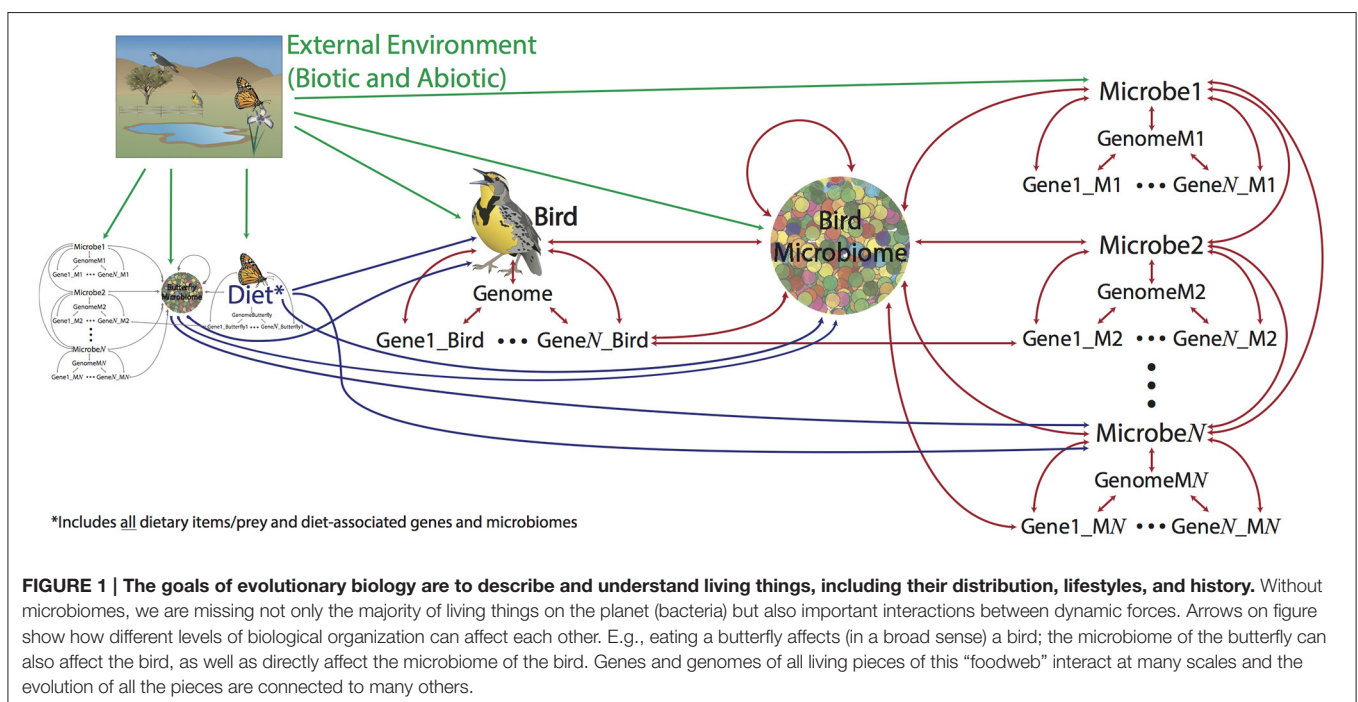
External Environment
(Biotic and Abiotic)

Microbe1
GenomeM1
Gene1_M1 ••• Gene$N$_M1

Bird

Bird Microbiome

Microbe2
GenomeM2
Gene1_M2 ••• Gene$N$_M2

Genome
Gene1_Bird ••• Gene$N$_Bird

Microbe1
GenomeM1
Gene1_M1 ••• Gene$N$_M1
Microbe2
GenomeM2
Gene1_M2 ••• Gene$N$_M2
Microbe$N$
GenomeM$N$
Gene1_M$N$ ••• Gene$N$_M$N$

Butterfly Microbiome

Diet*
GenomeButterfly
Gene1_Butterfly1 ••• Gene$N$_Butterfly1

Microbe$N$
GenomeM$N$
Gene1_M$N$ ••• Gene$N$_M$N$

*Includes all dietary items/prey and diet-associated genes and microbiomes

FIGURE 1 | The goals of evolutionary biology are to describe and understand living things, including their distribution, lifestyles, and history. Without microbiomes, we are missing not only the majority of living things on the planet (bacteria) but also important interactions between dynamic forces. Arrows on figure show how different levels of biological organization can affect each other. E.g., eating a butterfly affects (in a broad sense) a bird; the microbiome of the butterfly can also affect the bird, as well as directly affect the microbiome of the bird. Genes and genomes of all living pieces of this “foodweb” interact at many scales and the evolution of all the pieces are connected to many others.